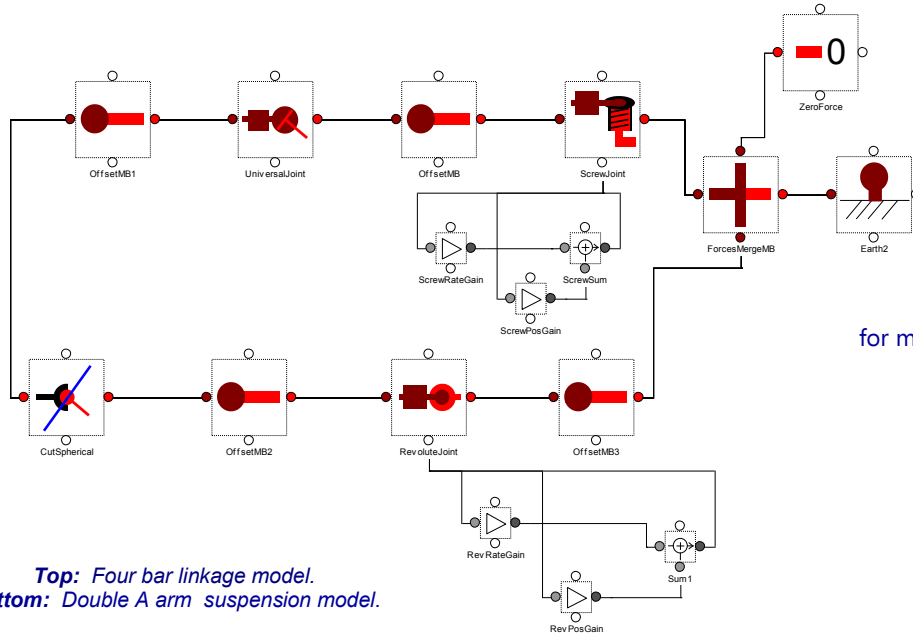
0

ZeroForce

OffsetMB1

UniversalJoint

OffsetMB

ScrewJoint

ForcesMergeMB

Earth2

ScrewRateGain

ScrewSum

ScrewPosGain

for m

CutSpherical

OffsetMB2

RevoluteJoint

OffsetMB3

RevRateGain

Sum1

RevPosGain

Top: Four bar linkage model.
ttom: Double A arm suspension model.